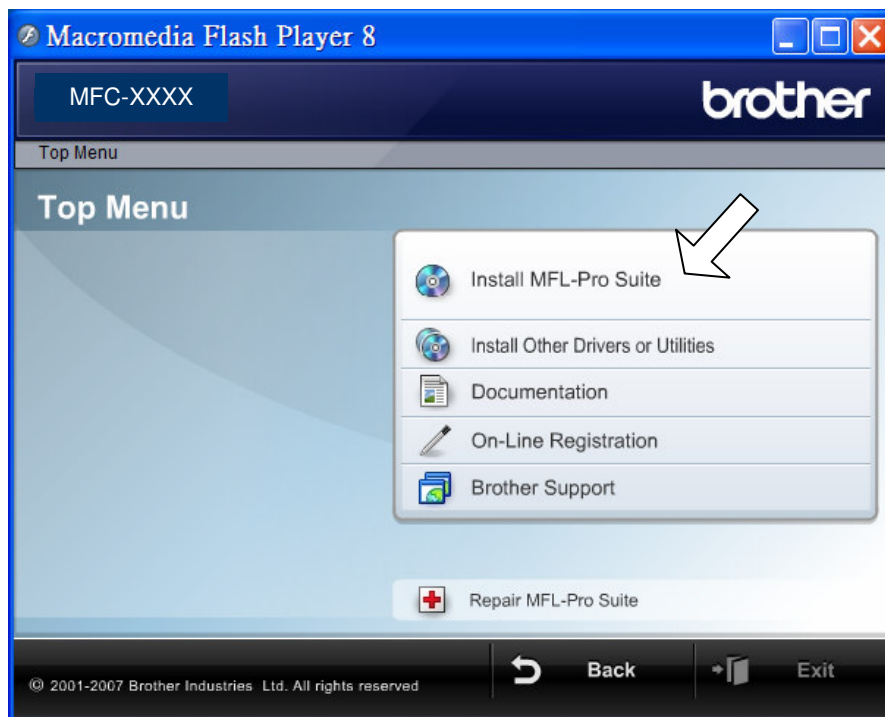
Macromedia Flash Player 8

MFC-XXXX

brother

Top Menu

Top Menu

Install MFL-Pro Suite

Install Other Drivers or Utilities

Documentation

On-Line Registration

Brother Support

Repair MFL-Pro Suite

© 2001-2007 Brother Industries Ltd. All rights reserved

Back

Exit